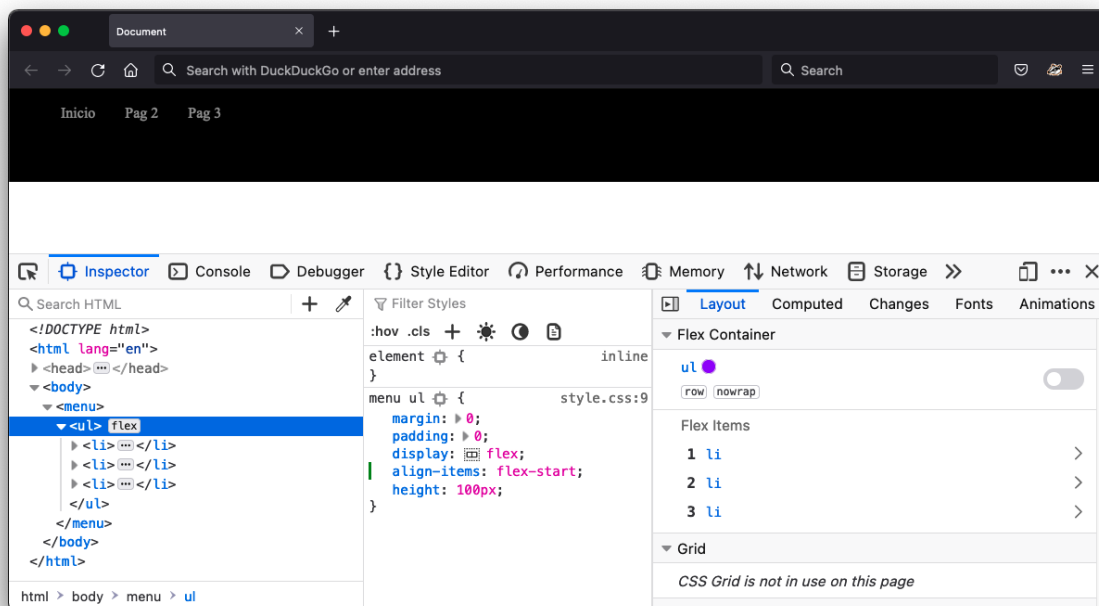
Document ×
+
Search with DuckDuckGo or enter address
Search

Inicio Pag 2 Pag 3

Inspector Console Debugger Style Editor Performance Memory Network Storage

Search HTML
<!DOCTYPE html>
<html lang="en">
<head> ··· </head>
<body>
<menu>
<ul> flex
<li> ··· </li>
<li> ··· </li>
<li> ··· </li>
</ul>
</menu>
</body>
</html>

html > body > menu > ul

Filter Styles
:hov .cls
element { inline
}
menu ul { style.css:9
margin: 0;
padding: 0;
display: flex;
align-items: flex-start;
height: 100px;
}

Layout Computed Changes Fonts Animations
Flex Container
ul
row nowrap
Flex Items
1 li
2 li
3 li
Grid
CSS Grid is not in use on this page